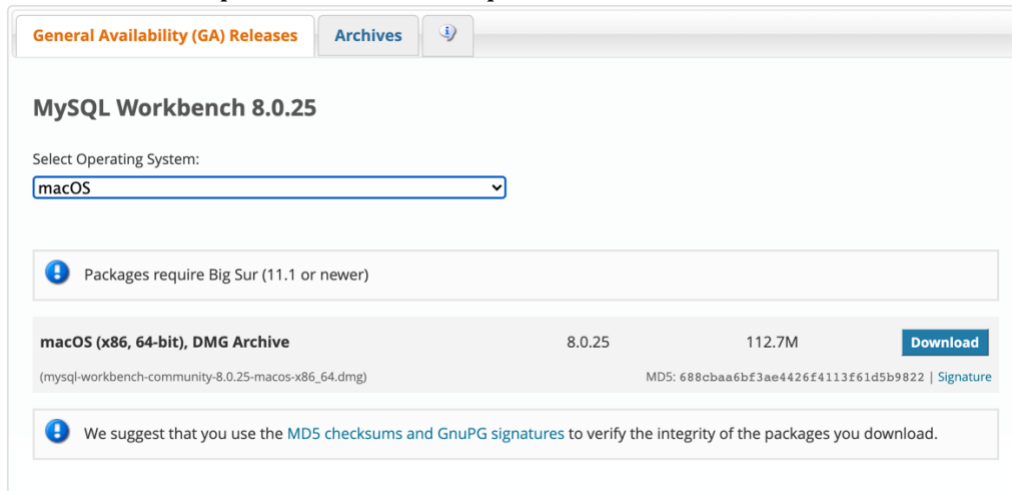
General Availability (GA) Releases
Archives

MySQL Workbench 8.0.25

Select Operating System:
macOS

Packages require Big Sur (11.1 or newer)

| macOS (x86, 64-bit), DMG Archive | 8.0.25 | 112.7M | Download |
|---|---|---|---|
| (mysql-workbench-community-8.0.25-macos-x86_64.dmg) | | MD5: 688cbaa6bf3ae4426f4113f61d5b9822 \| Signature | |

We suggest that you use the MD5 checksums and GnuPG signatures to verify the integrity of the packages you download.